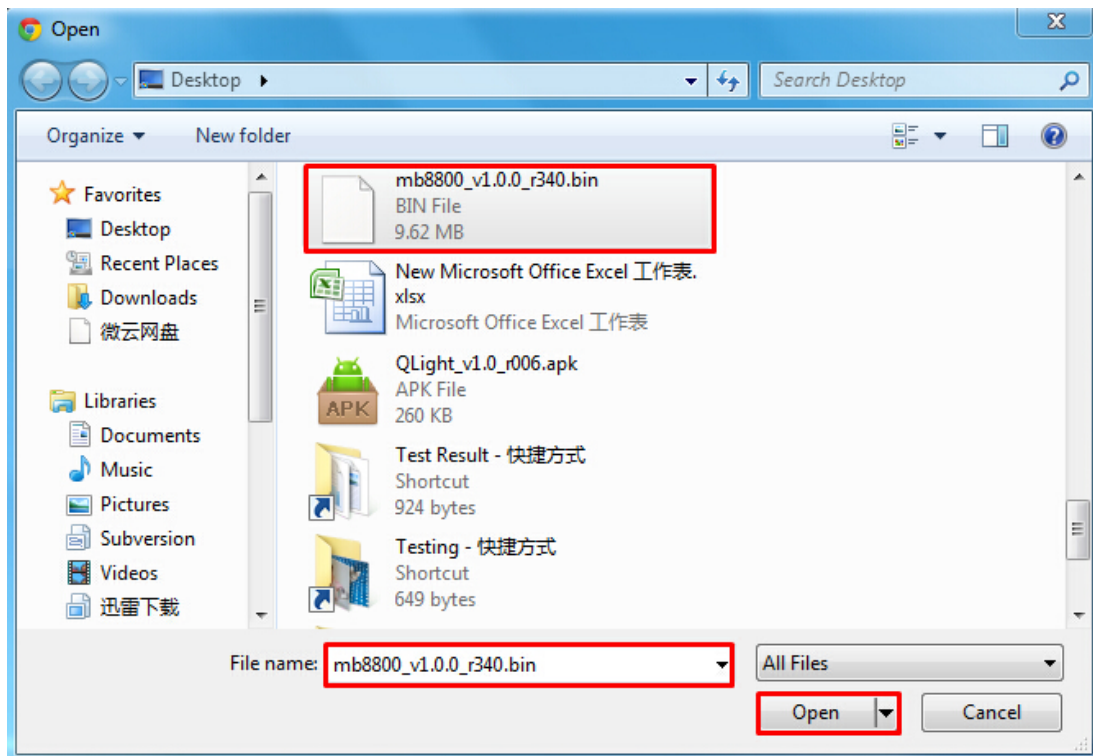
Open

Desktop ▸

Search Desktop

Organize ▾ New folder

Favorites
Desktop
Recent Places
Downloads
微云网盘

Libraries
Documents
Music
Pictures
Subversion
Videos
迅雷下载

mb8800_v1.0.0_r340.bin
BIN File
9.62 MB

New Microsoft Office Excel 工作表.xlsx
Microsoft Office Excel 工作表

QLight_v1.0_r006.apk
APK File
260 KB

Test Result - 快捷方式
Shortcut
924 bytes

Testing - 快捷方式
Shortcut
649 bytes

File name: mb8800_v1.0.0_r340.bin

All Files

Open

Cancel